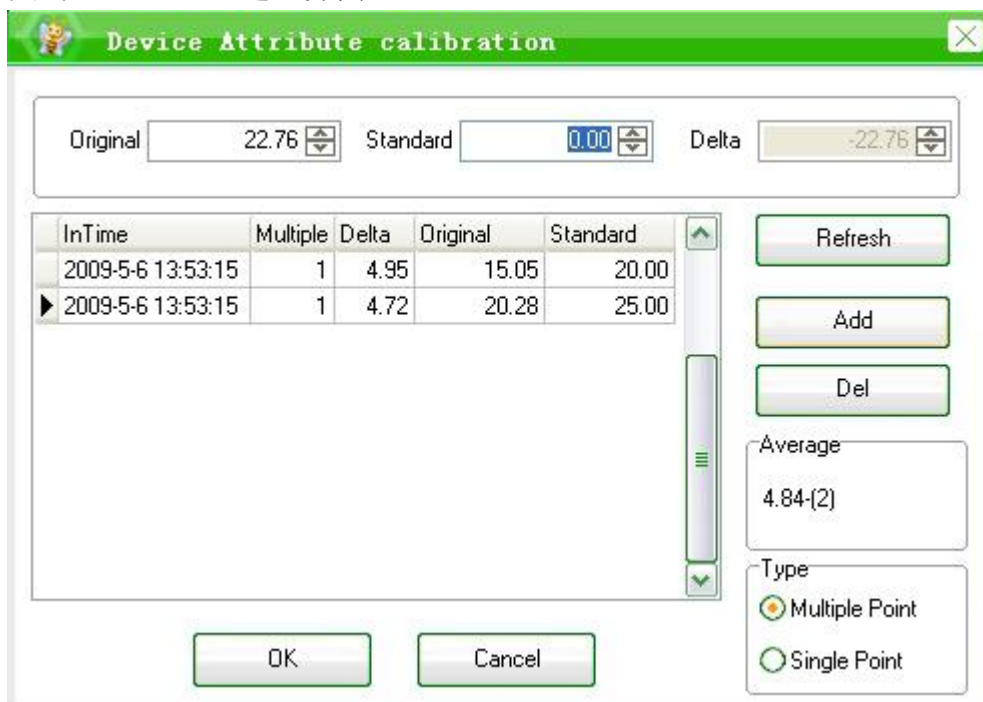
Device Attribute calibration

Original 22.76 Standard 0.00 Delta -22.76

| InTime | Multiple | Delta | Original | Standard |
|---|---|---|---|---|
| 2009-5-6 13:53:15 | 1 | 4.95 | 15.05 | 20.00 |
| 2009-5-6 13:53:15 | 1 | 4.72 | 20.28 | 25.00 |

Refresh

Add

Del

Average
4.84-(2)

Type
Multiple Point
Single Point

OK Cancel